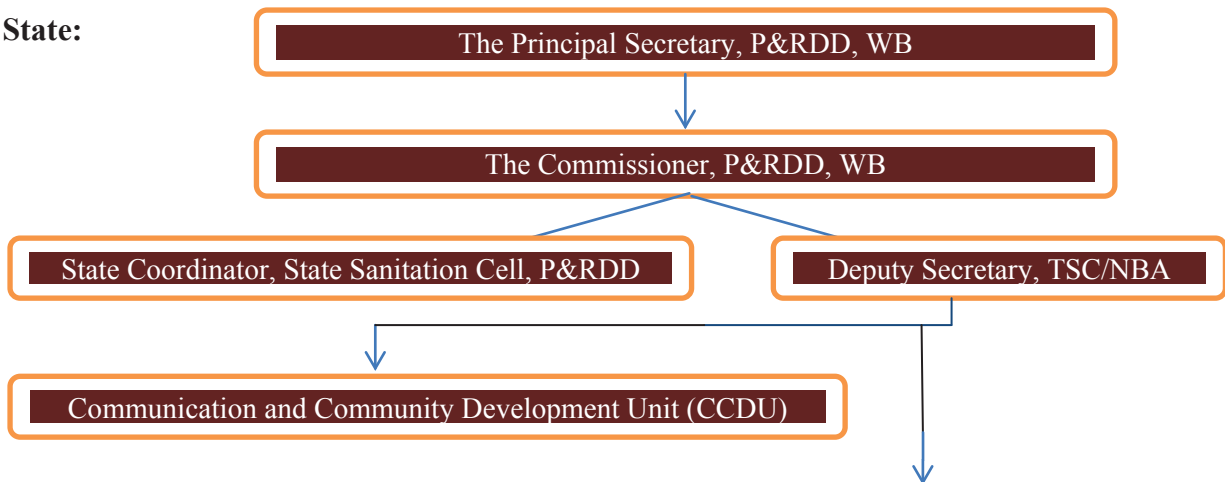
State:

The Principal Secretary, P&RDD, WB

The Commissioner, P&RDD, WB

State Coordinator, State Sanitation Cell, P&RDD

Deputy Secretary, TSC/NBA

Communication and Community Development Unit (CCDU)